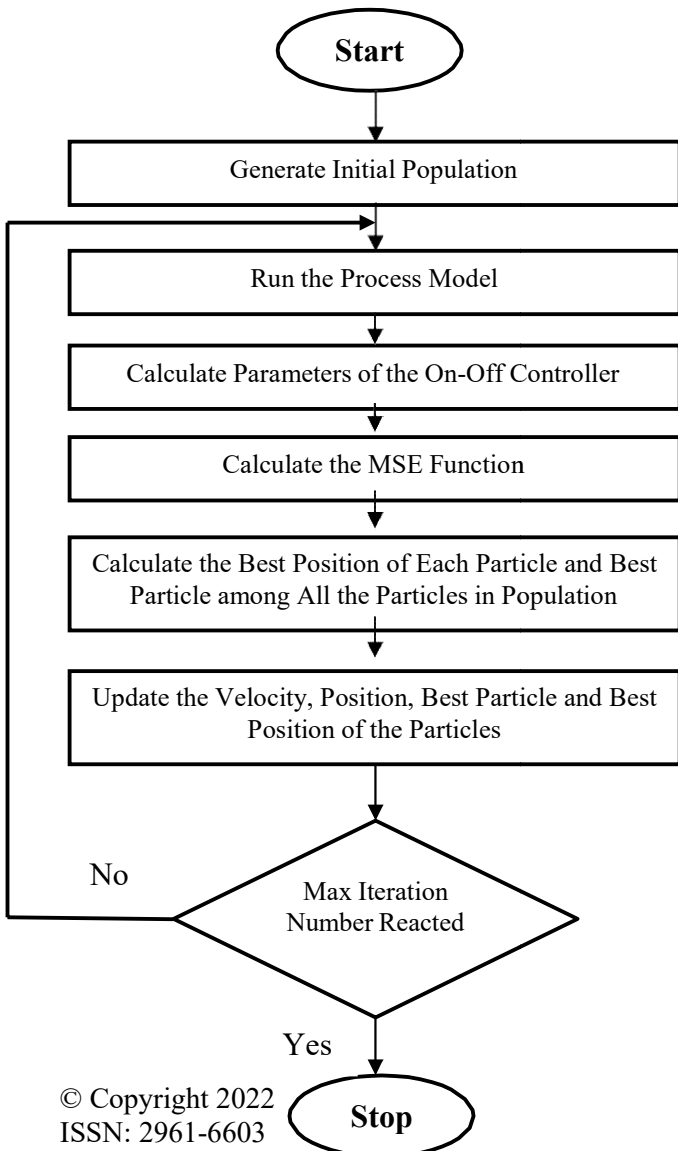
Start

Generate Initial Population

Run the Process Model

Calculate Parameters of the On-Off Controller

Calculate the MSE Function

Calculate the Best Position of Each Particle and Best Particle among All the Particles in Population

Update the Velocity, Position, Best Particle and Best Position of the Particles

No

Max Iteration Number Reacted

Yes

Stop

© Copyright 2022
ISSN: 2961-6603